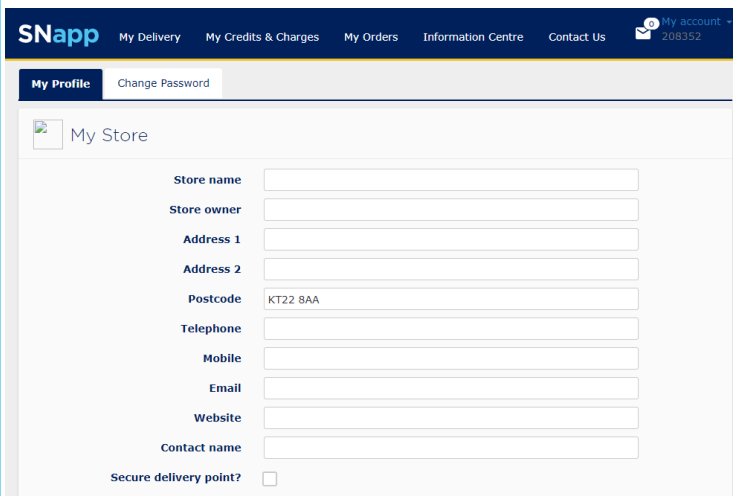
SNapp My Delivery My Credits & Charges My Orders Information Centre Contact Us 0 My account 208352

My Profile Change Password

My Store

Store name
Store owner
Address 1
Address 2
Postcode KT22 8AA
Telephone
Mobile
Email
Website
Contact name
Secure delivery point?